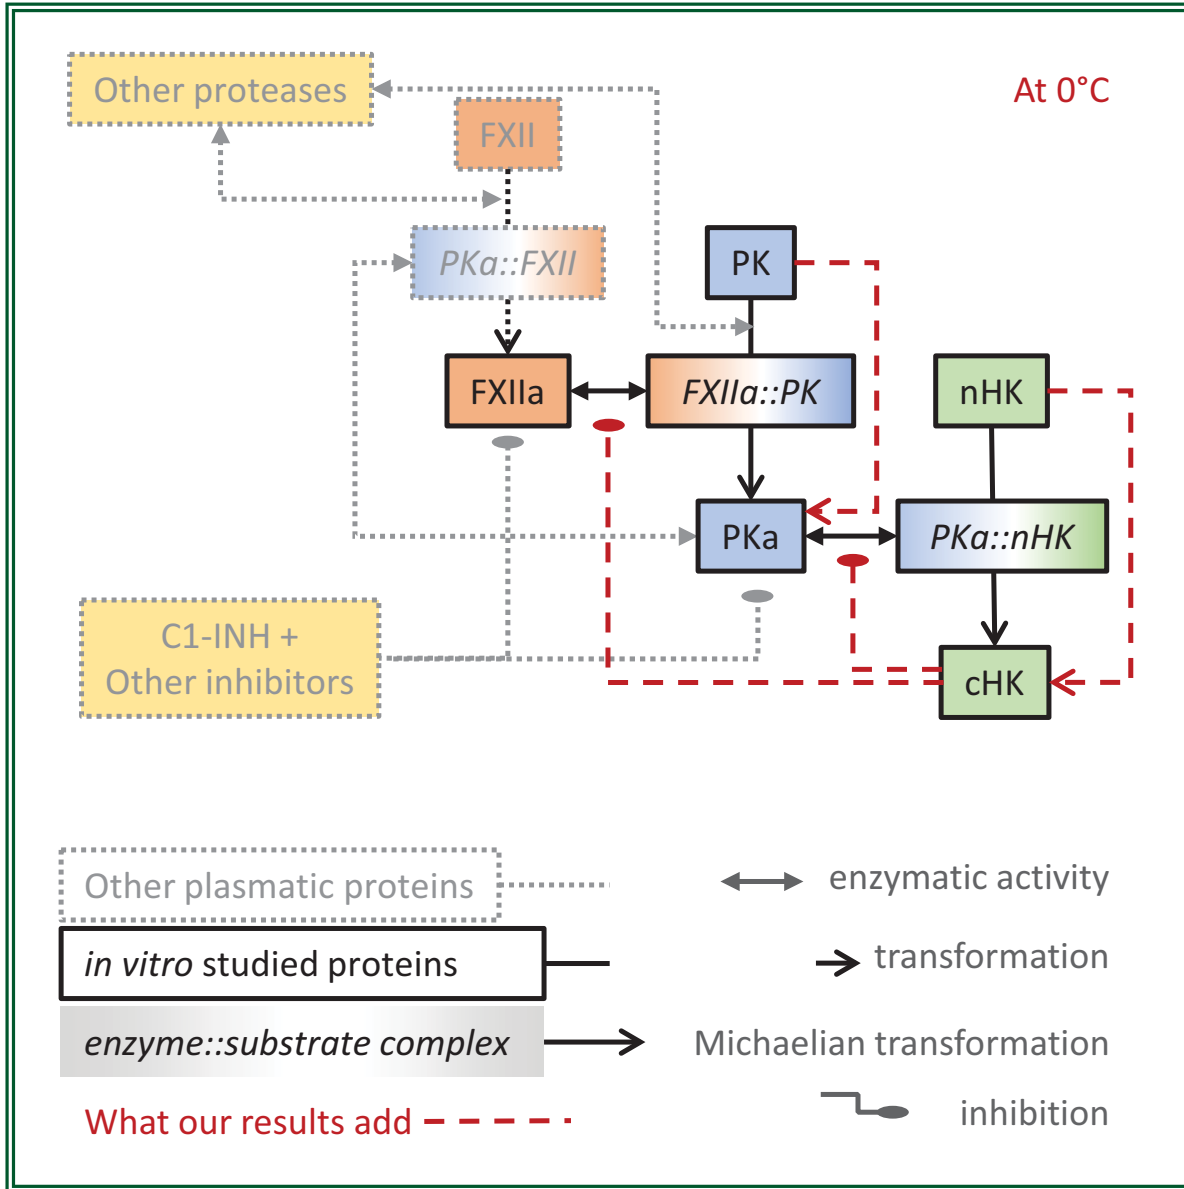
Other proteases

At 0°C

FXII

PKa::FXII

PK

FXIIa

FXIIa::PK

nHK

PKa

PKa::nHK

C1-INH + Other inhibitors

cHK

Other plasmatic proteins

enzymatic activity

*in vitro* studied proteins

transformation

*enzyme::substrate complex*

Michaelian transformation

What our results add

inhibition